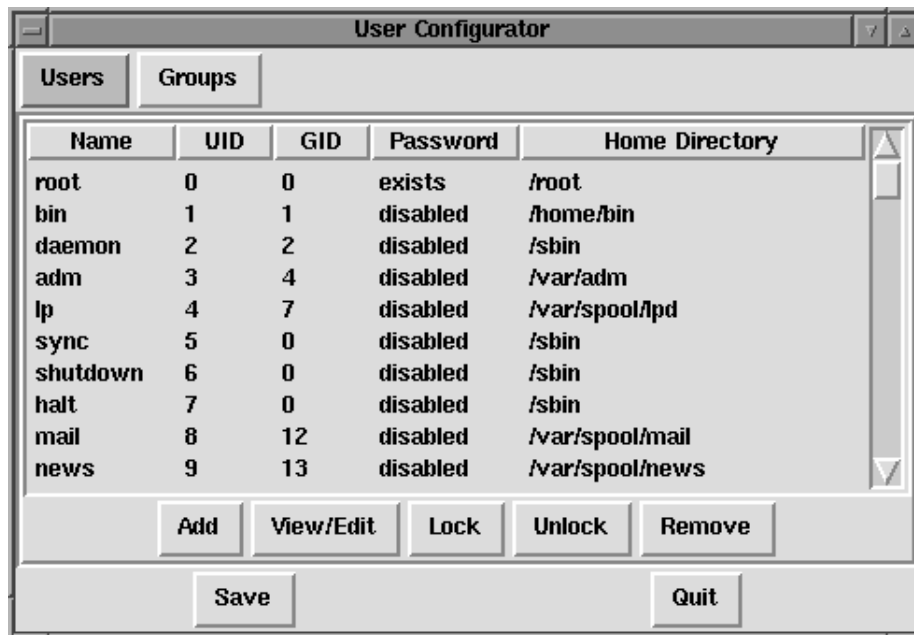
User Configurator

Users Groups

| Name | UID | GID | Password | Home Directory |
|---|---|---|---|---|
| root | 0 | 0 | exists | /root |
| bin | 1 | 1 | disabled | /home/bin |
| daemon | 2 | 2 | disabled | /sbin |
| adm | 3 | 4 | disabled | /var/adm |
| lp | 4 | 7 | disabled | /var/spool/lpd |
| sync | 5 | 0 | disabled | /sbin |
| shutdown | 6 | 0 | disabled | /sbin |
| halt | 7 | 0 | disabled | /sbin |
| mail | 8 | 12 | disabled | /var/spool/mail |
| news | 9 | 13 | disabled | /var/spool/news |

Add View/Edit Lock Unlock Remove

Save Quit